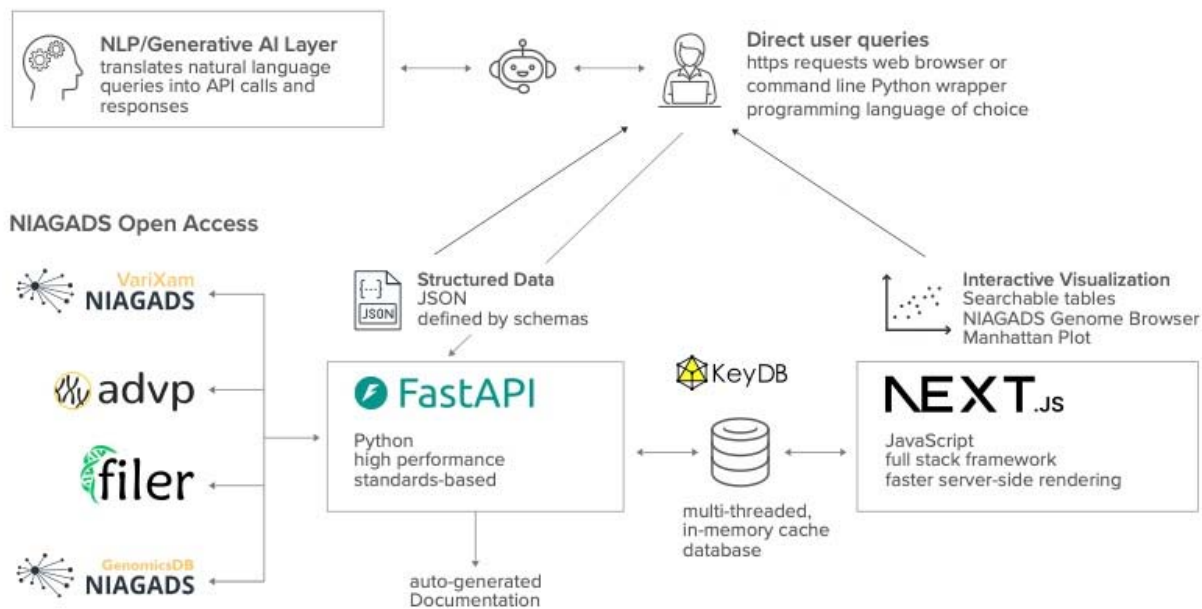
NLP/Generative AI Layer
translates natural language queries into API calls and responses

Direct user queries
https requests web browser or command line Python wrapper programming language of choice

NIAGADS Open Access

VariXam
NIAGADS

advp

filer

GenomicsDB
NIAGADS

{...}
JSON

Structured Data
JSON
defined by schemas

Interactive Visualization
Searchable tables
NIAGADS Genome Browser
Manhattan Plot

FastAPI

Python
high performance
standards-based

KeyDB

multi-threaded, in-memory cache database

NEXT.JS

JavaScript
full stack framework
faster server-side rendering

auto-generated Documentation